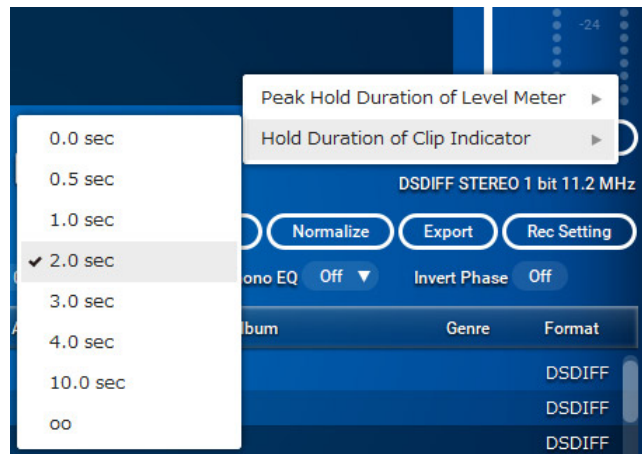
-24

Peak Hold Duration of Level Meter ▶
Hold Duration of Clip Indicator ▶

0.0 sec
0.5 sec
1.0 sec
✔ 2.0 sec
3.0 sec
4.0 sec
10.0 sec
oo

DSDIFF STEREO 1 bit 11.2 MHz

Normalize
Export
Rec Setting

ono EQ Off ▼
Invert Phase Off

lbum
Genre
Format

DSDIFF
DSDIFF
DSDIFF